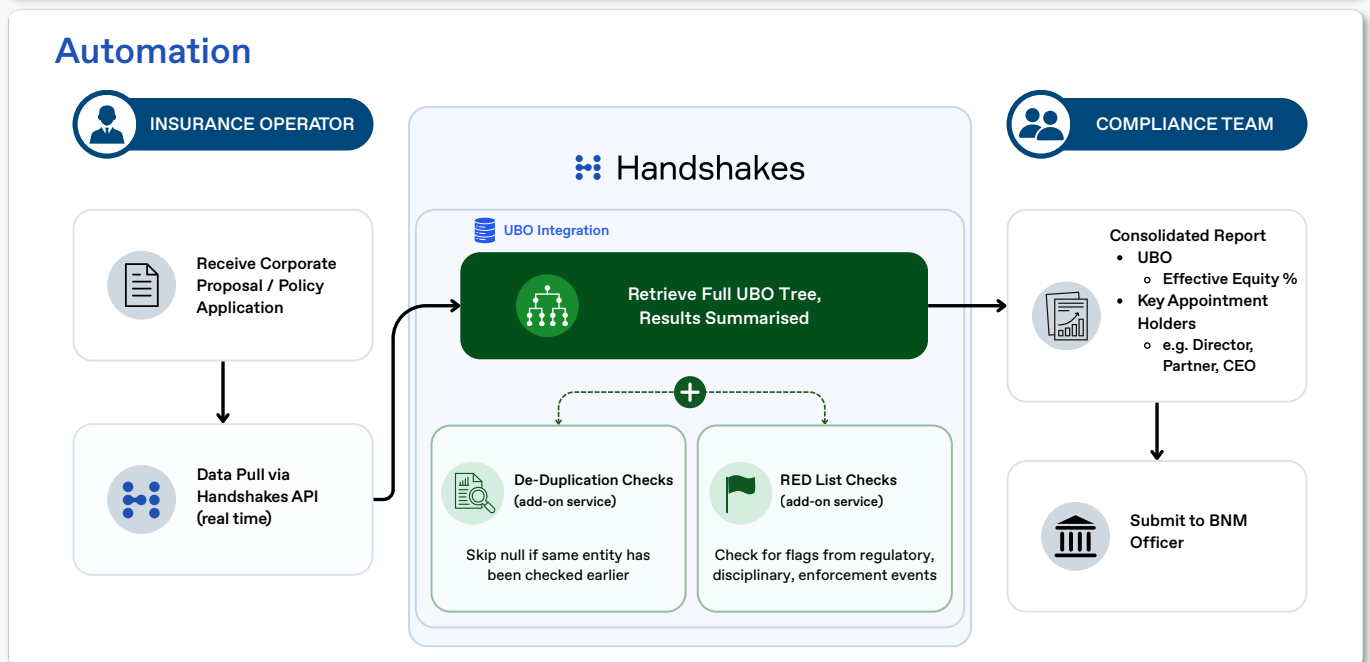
Automation

INSURANCE OPERATOR

Receive Corporate Proposal / Policy Application

Data Pull via Handshakes API (real time)

Handshakes

UBO Integration

Retrieve Full UBO Tree, Results Summarised

De-Duplication Checks (add-on service)

Skip null if same entity has been checked earlier

RED List Checks (add-on service)

Check for flags from regulatory, disciplinary, enforcement events

COMPLIANCE TEAM

Consolidated Report
- UBO
  - Effective Equity %
- Key Appointment Holders
  - e.g. Director, Partner, CEO

Submit to BNM Officer